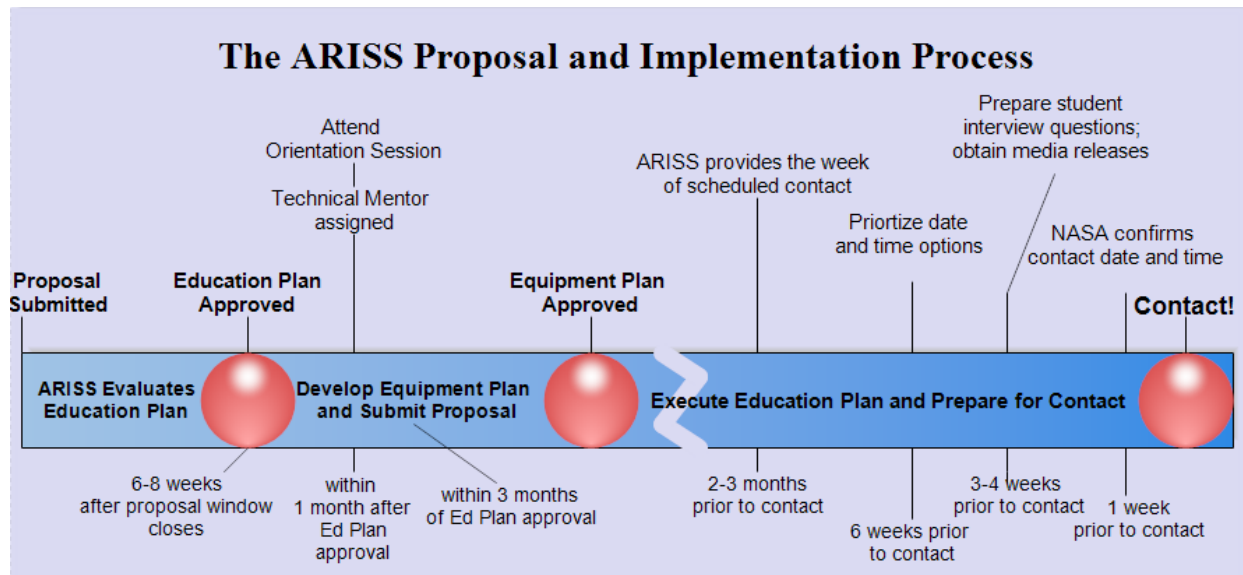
The ARISS Proposal and Implementation Process

Proposal Submitted

Education Plan Approved

Attend Orientation Session

Technical Mentor assigned

Equipment Plan Approved

ARISS provides the week of scheduled contact

Priortize date and time options

Prepare student interview questions; obtain media releases

NASA confirms contact date and time

Contact!

ARISS Evaluates Education Plan

Develop Equipment Plan and Submit Proposal

Execute Education Plan and Prepare for Contact

6-8 weeks after proposal window closes

within 1 month after Ed Plan approval

within 3 months of Ed Plan approval

2-3 months prior to contact

6 weeks prior to contact

3-4 weeks prior to contact

1 week prior to contact